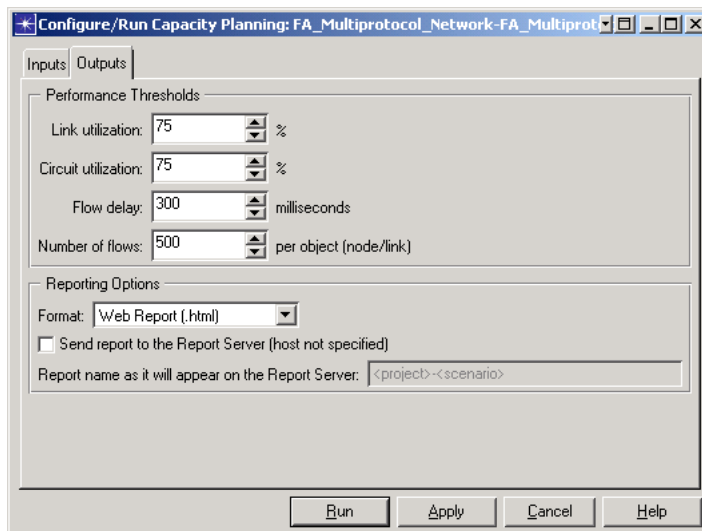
Configure/Run Capacity Planning: FA_Multiprotocol_Network-FA_Multiprot

Inputs Outputs

Performance Thresholds

Link utilization: 75 %

Circuit utilization: 75 %

Flow delay: 300 milliseconds

Number of flows: 500 per object (node/link)

Reporting Options

Format: Web Report (.html)

Send report to the Report Server (host not specified)

Report name as it will appear on the Report Server: <project>-<scenario>

Run Apply Cancel Help